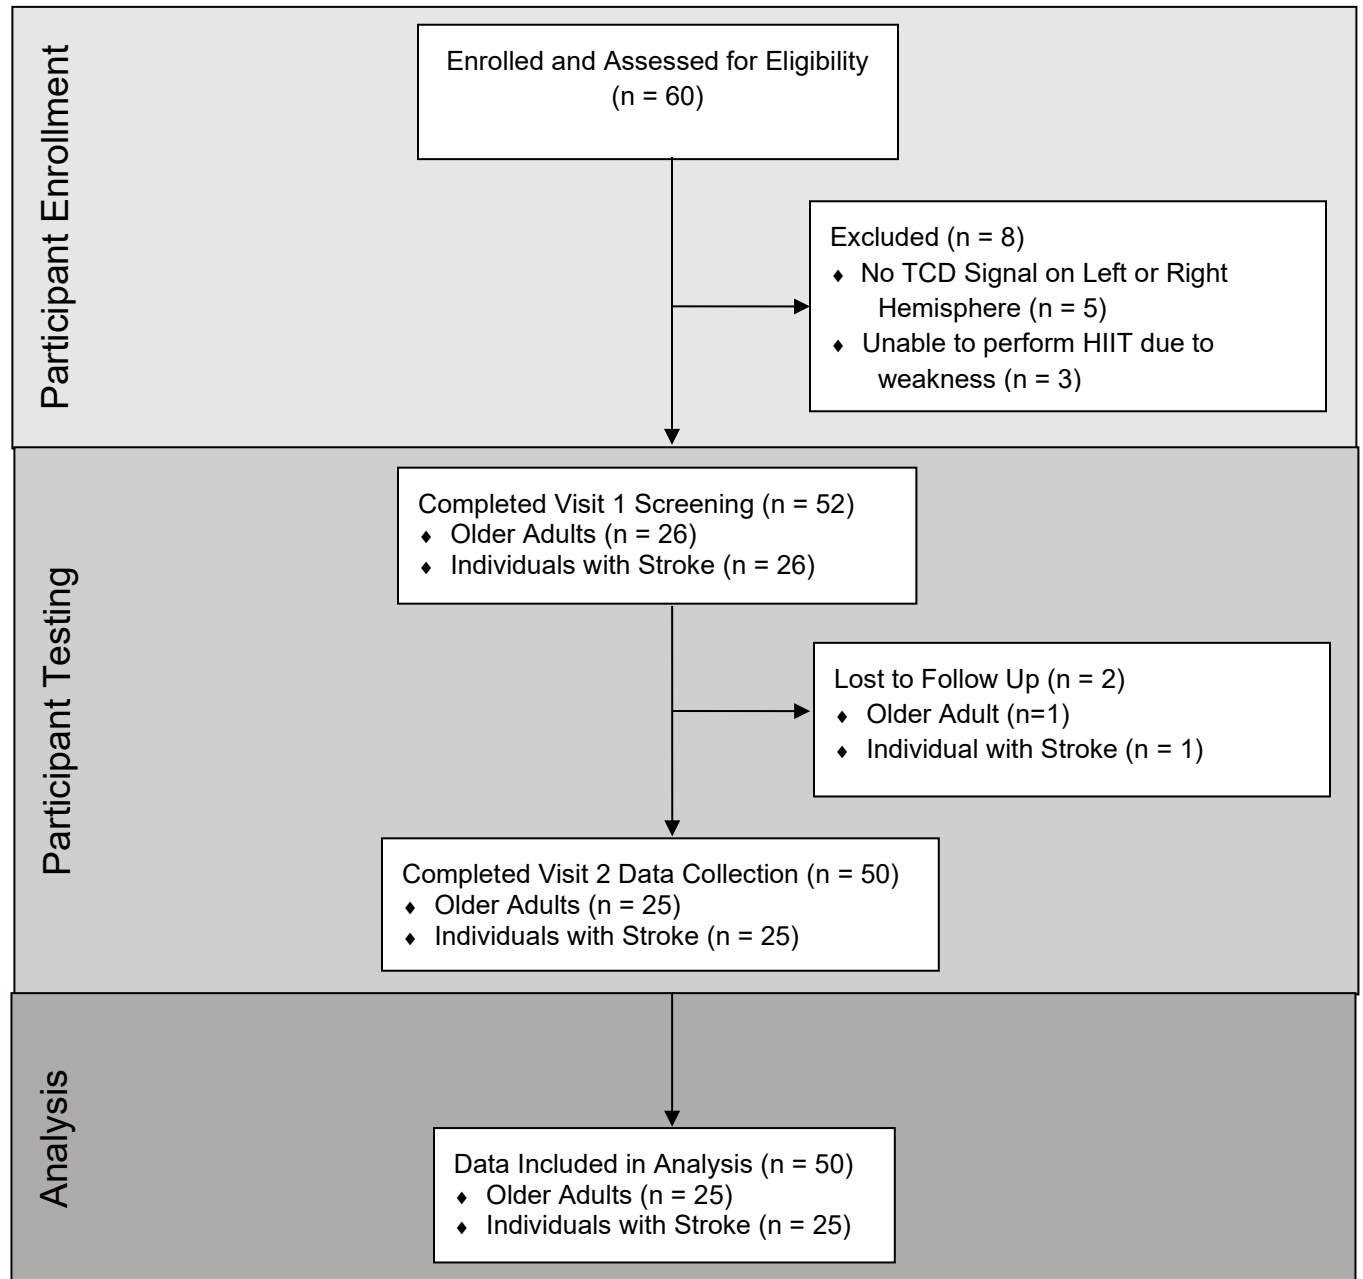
Participant Enrollment

Enrolled and Assessed for Eligibility
(n = 60)

Excluded (n = 8)
♦ No TCD Signal on Left or Right Hemisphere (n = 5)
♦ Unable to perform HIIT due to weakness (n = 3)

Participant Testing

Completed Visit 1 Screening (n = 52)
♦ Older Adults (n = 26)
♦ Individuals with Stroke (n = 26)

Lost to Follow Up (n = 2)
♦ Older Adult (n=1)
♦ Individual with Stroke (n = 1)

Completed Visit 2 Data Collection (n = 50)
♦ Older Adults (n = 25)
♦ Individuals with Stroke (n = 25)

Analysis

Data Included in Analysis (n = 50)
♦ Older Adults (n = 25)
♦ Individuals with Stroke (n = 25)